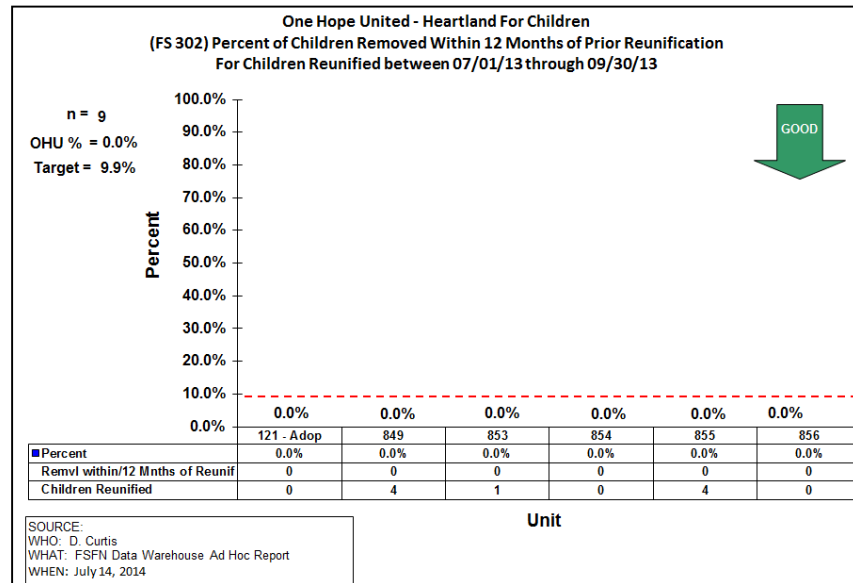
One Hope United - Heartland For Children
(FS 302) Percent of Children Removed Within 12 Months of Prior Reunification
For Children Reunified between 07/01/13 through 09/30/13

n = 9
OHU % = 0.0%
Target = 9.9%

GOOD

Percent

100.0%
90.0%
80.0%
70.0%
60.0%
50.0%
40.0%
30.0%
20.0%
10.0%
0.0%

0.0% 0.0% 0.0% 0.0% 0.0% 0.0%

| | 121 - Adop | 849 | 853 | 854 | 855 | 856 |
|---|---|---|---|---|---|---|
| ■Percent | 0.0% | 0.0% | 0.0% | 0.0% | 0.0% | 0.0% |
| Remvl within/12 Mnths of Reunif | 0 | 0 | 0 | 0 | 0 | 0 |
| Children Reunified | 0 | 4 | 1 | 0 | 4 | 0 |

Unit

SOURCE:
WHO: D. Curtis
WHAT: FSFN Data Warehouse Ad Hoc Report
WHEN: July 14, 2014